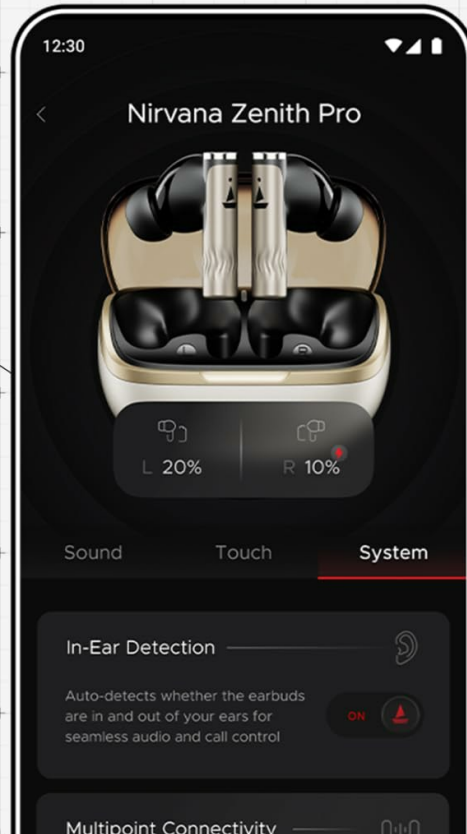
12:30

Nirvana Zenith Pro

L 20%

R 10%

Sound

Touch

System

In-Ear Detection

Auto-detects whether the earbuds are in and out of your ears for seamless audio and call control

ON

Multipoint Connectivity